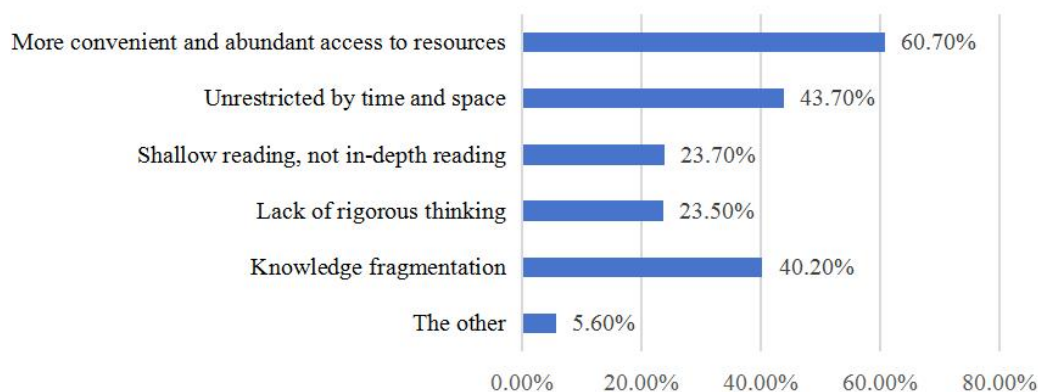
More convenient and abundant access to resources 60.70%

Unrestricted by time and space 43.70%

Shallow reading, not in-depth reading 23.70%

Lack of rigorous thinking 23.50%

Knowledge fragmentation 40.20%

The other 5.60%

0.00% 20.00% 40.00% 60.00% 80.00%